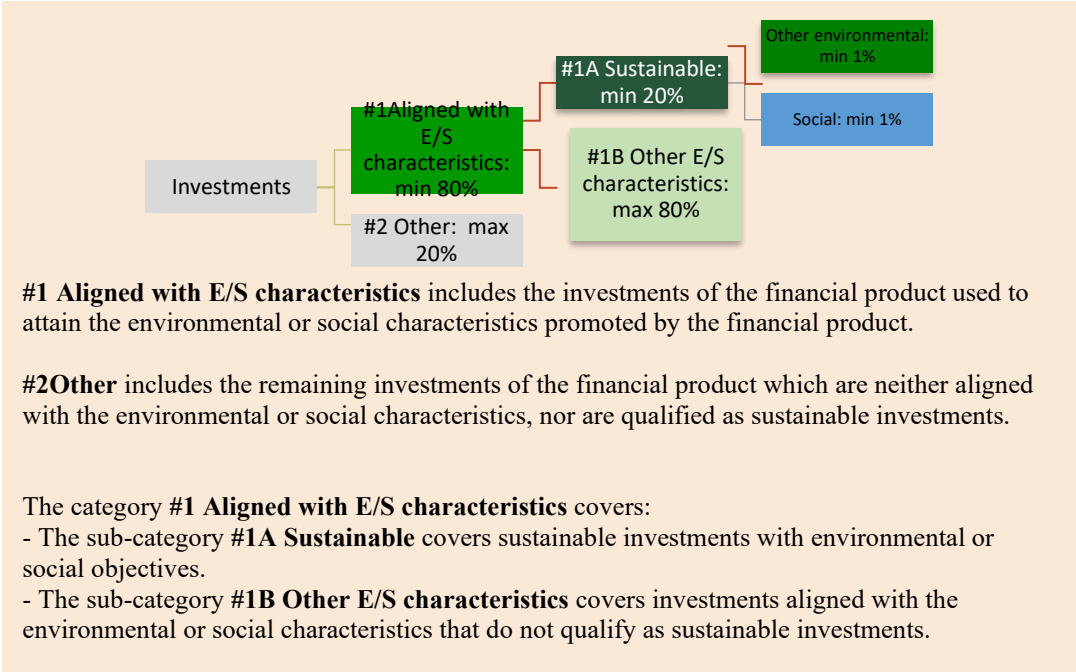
Investments

#1Aligned with E/S characteristics: min 80%

#2 Other: max 20%

#1A Sustainable: min 20%

#1B Other E/S characteristics: max 80%

Other environmental: min 1%

Social: min 1%

**#1 Aligned with E/S characteristics** includes the investments of the financial product used to attain the environmental or social characteristics promoted by the financial product.

**#2Other** includes the remaining investments of the financial product which are neither aligned with the environmental or social characteristics, nor are qualified as sustainable investments.

The category **#1 Aligned with E/S characteristics** covers:
- The sub-category **#1A Sustainable** covers sustainable investments with environmental or social objectives.
- The sub-category **#1B Other E/S characteristics** covers investments aligned with the environmental or social characteristics that do not qualify as sustainable investments.